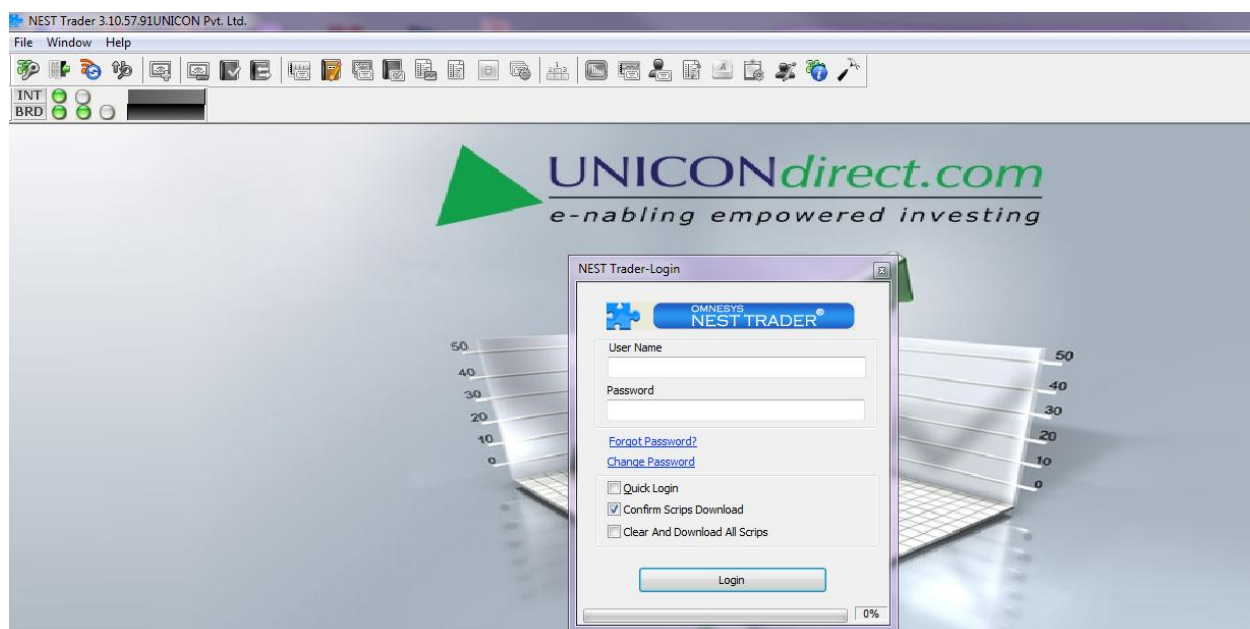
NEST Trader 3.10.57.91UNICON Pvt. Ltd.

File Window Help

INT
BRD

UNICONdirect.com
e-nabling empowered investing

NEST Trader-Login

OMNESYS
NEST TRADER®

User Name

Password

Forgot Password?

Change Password

Quick Login

Confirm Scrips Download

Clear And Download All Scrips

Login

0%

50
40
30
20
10
0

50
40
30
20
10
0